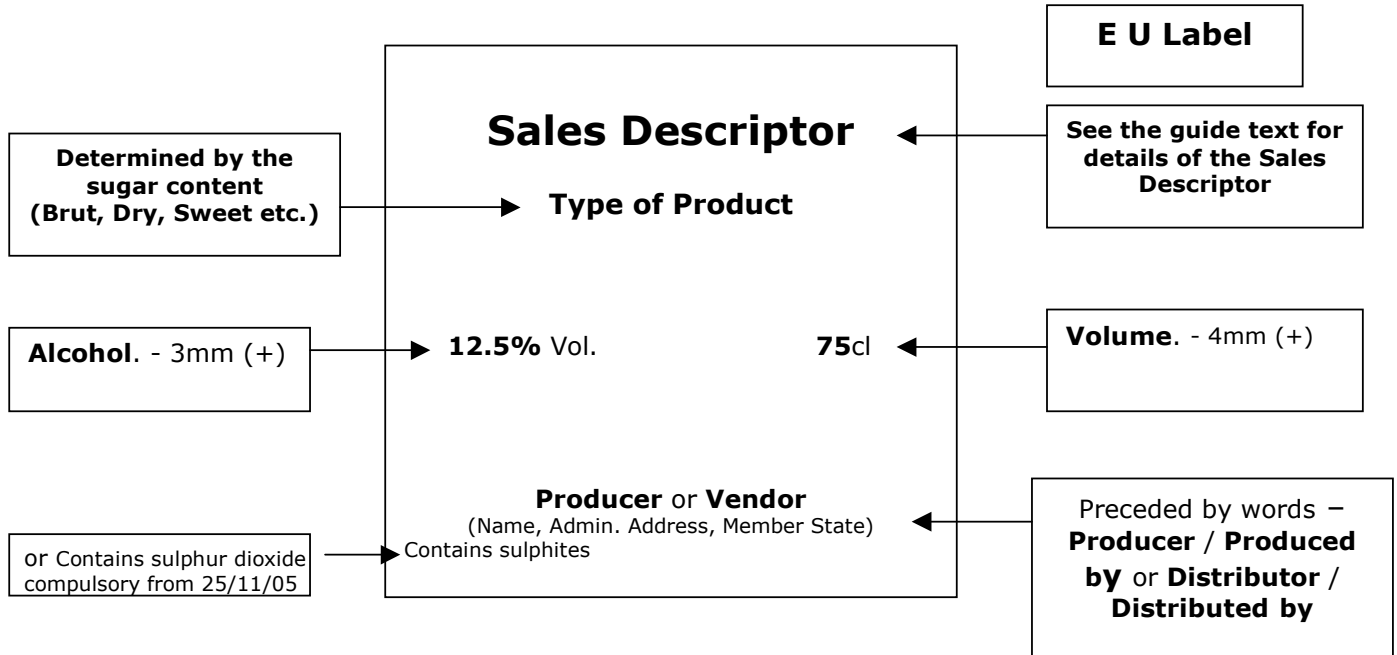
E U Label

Sales Descriptor

See the guide text for details of the Sales Descriptor

Determined by the sugar content (Brut, Dry, Sweet etc.)

Type of Product

Alcohol. - 3mm (+)

12.5% Vol.

75cl

Volume. - 4mm (+)

Producer or Vendor
(Name, Admin. Address, Member State)
Contains sulphites

or Contains sulphur dioxide compulsory from 25/11/05

Preceded by words – Producer / Produced by or Distributor / Distributed by